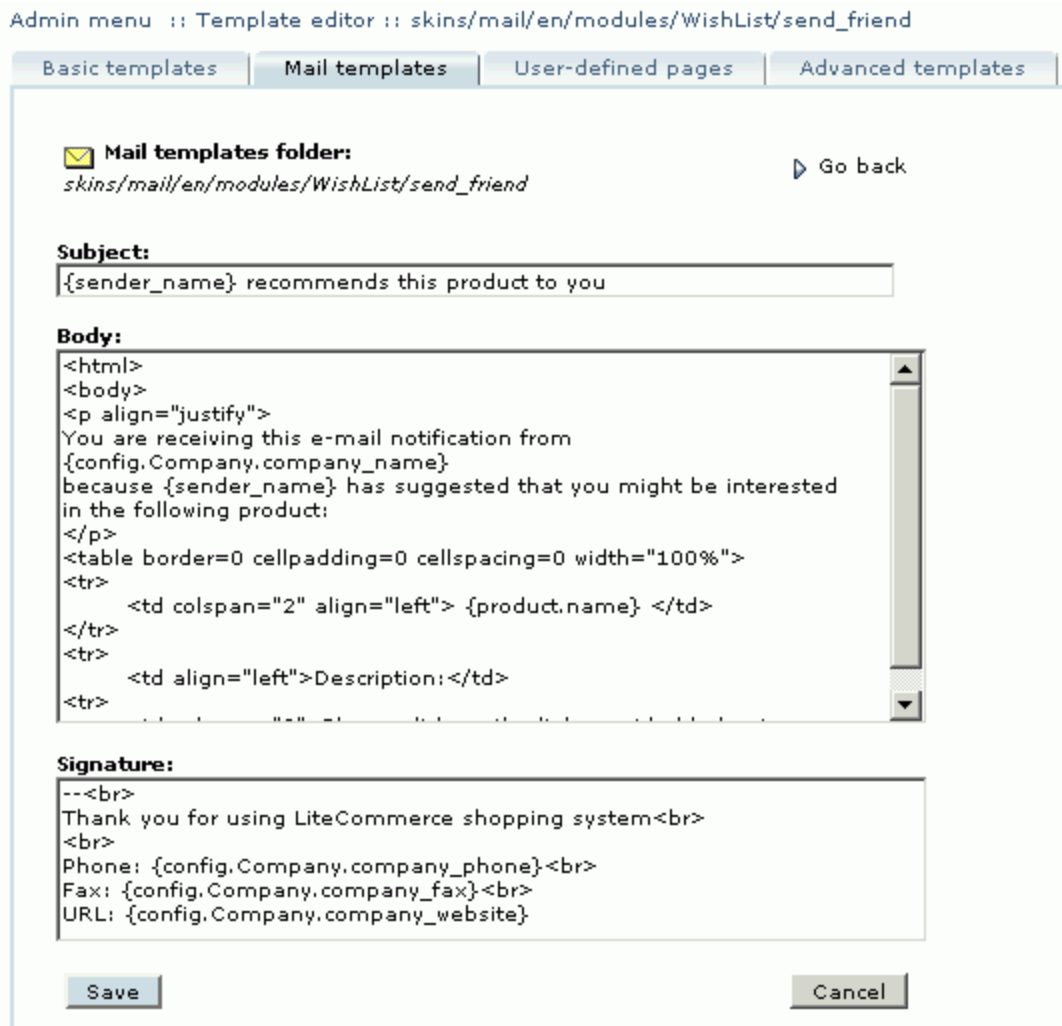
Admin menu :: Template editor :: skins/mail/en/modules/WishList/send_friend

Basic templates | Mail templates | User-defined pages | Advanced templates

Mail templates folder:
skins/mail/en/modules/WishList/send_friend

Go back

Subject:
{sender_name} recommends this product to you

Body:
<html>
<body>
<p align="justify">
You are receiving this e-mail notification from
{config.Company.company_name}
because {sender_name} has suggested that you might be interested
in the following product:
</p>
<table border=0 cellpadding=0 cellspacing=0 width="100%">
<tr>
<td colspan="2" align="left"> {product.name} </td>
</tr>
<tr>
<td align="left">Description:</td>
<tr>
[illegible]

Signature:
--<br>
Thank you for using LiteCommerce shopping system<br>
<br>
Phone: {config.Company.company_phone}<br>
Fax: {config.Company.company_fax}<br>
URL: {config.Company.company_website}

Save

Cancel